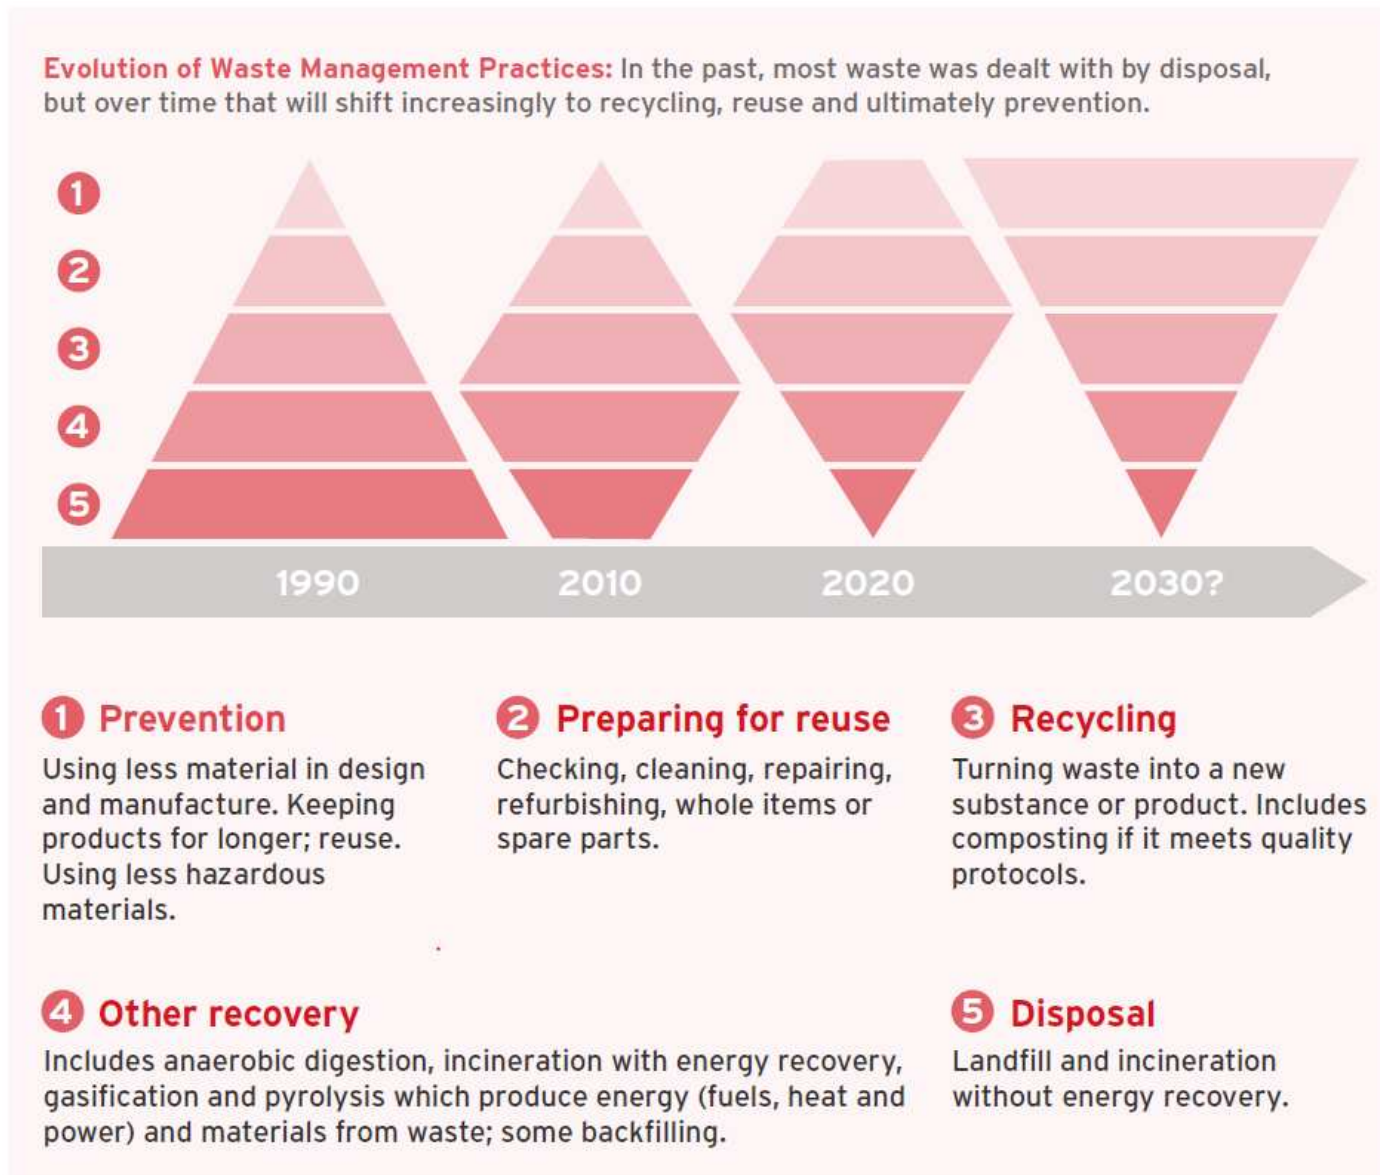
Evolution of Waste Management Practices: In the past, most waste was dealt with by disposal, but over time that will shift increasingly to recycling, reuse and ultimately prevention.

1
2
3
4
5

1990
2010
2020
2030?

1 Prevention
Using less material in design and manufacture. Keeping products for longer; reuse. Using less hazardous materials.

2 Preparing for reuse
Checking, cleaning, repairing, refurbishing, whole items or spare parts.

3 Recycling
Turning waste into a new substance or product. Includes composting if it meets quality protocols.

4 Other recovery
Includes anaerobic digestion, incineration with energy recovery, gasification and pyrolysis which produce energy (fuels, heat and power) and materials from waste; some backfilling.

5 Disposal
Landfill and incineration without energy recovery.